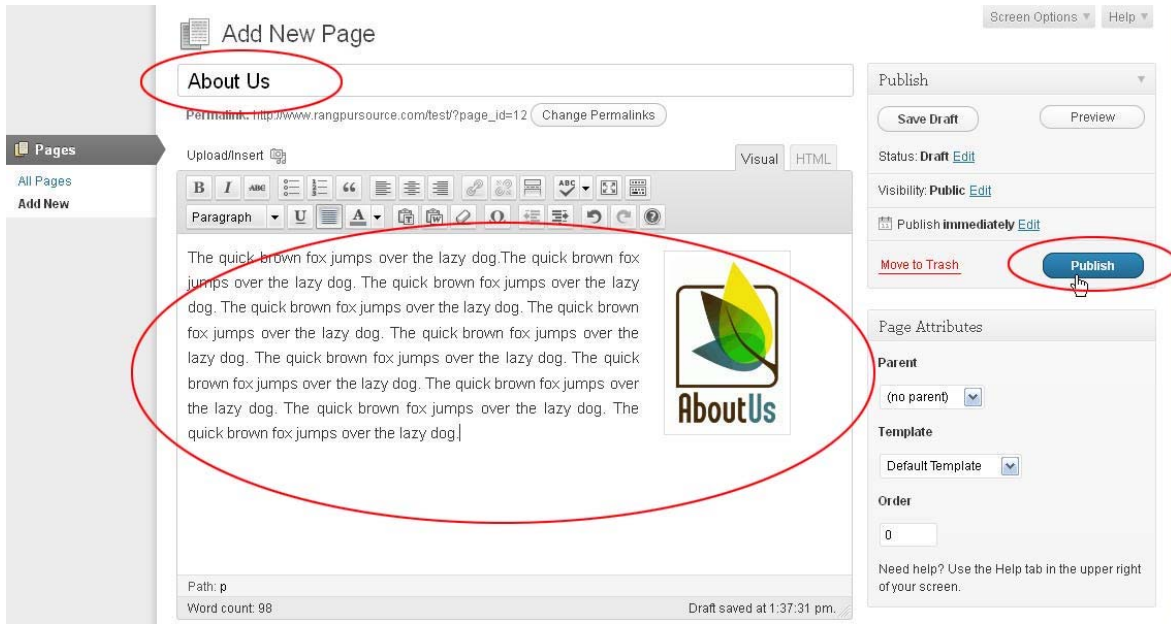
Add New Page

Screen Options ▼ Help ▼

About Us

Permalink: http://www.rangpursource.com/test/?page_id=12 Change Permalinks

Pages

All Pages
Add New

Upload/Insert

Visual HTML

Paragraph

The quick brown fox jumps over the lazy dog.The quick brown fox jumps over the lazy dog. The quick brown fox jumps over the lazy dog. The quick brown fox jumps over the lazy dog. The quick brown fox jumps over the lazy dog. The quick brown fox jumps over the lazy dog. The quick brown fox jumps over the lazy dog. The quick brown fox jumps over the lazy dog. The quick brown fox jumps over the lazy dog. The quick brown fox jumps over the lazy dog. The quick brown fox jumps over the lazy dog.

AboutUs

Path: p

Word count: 98

Draft saved at 1:37:31 pm.

Publish

Save Draft

Preview

Status: Draft Edit

Visibility: Public Edit

Publish immediately Edit

Move to Trash

Publish

Page Attributes

Parent

(no parent)

Template

Default Template

Order

0

Need help? Use the Help tab in the upper right of your screen.